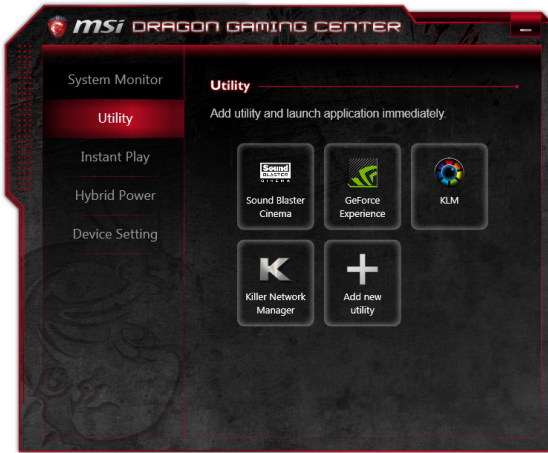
msi DRAGON GAMING CENTER

System Monitor
Utility
Instant Play
Hybrid Power
Device Setting

Utility

Add utility and launch application immediately.

Sound BLASTER CINEMA
Sound Blaster Cinema

GeForce Experience

KLM

Killer Network Manager

Add new utility